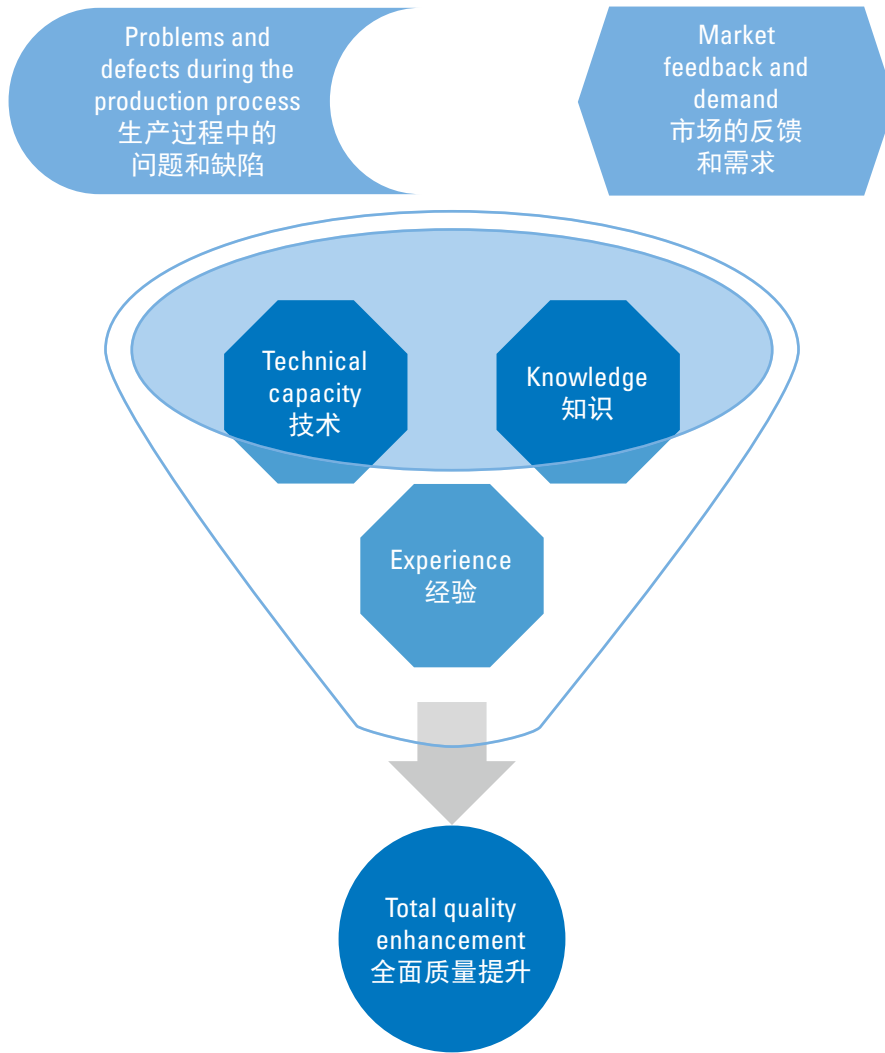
Problems and defects during the production process
生产过程中的问题和缺陷

Market feedback and demand
市场的反馈和需求

Technical capacity
技术

Knowledge
知识

Experience
经验

Total quality enhancement
全面质量提升